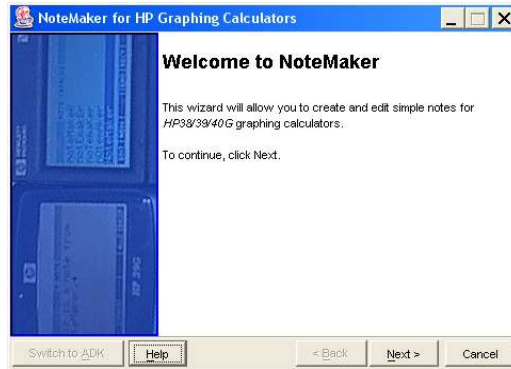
NoteMaker for HP Graphing Calculators

Welcome to NoteMaker

This wizard will allow you to create and edit simple notes for HP38/39/40G graphing calculators.

To continue, click Next.

Switch to ADK | Help | < Back | Next > | Cancel